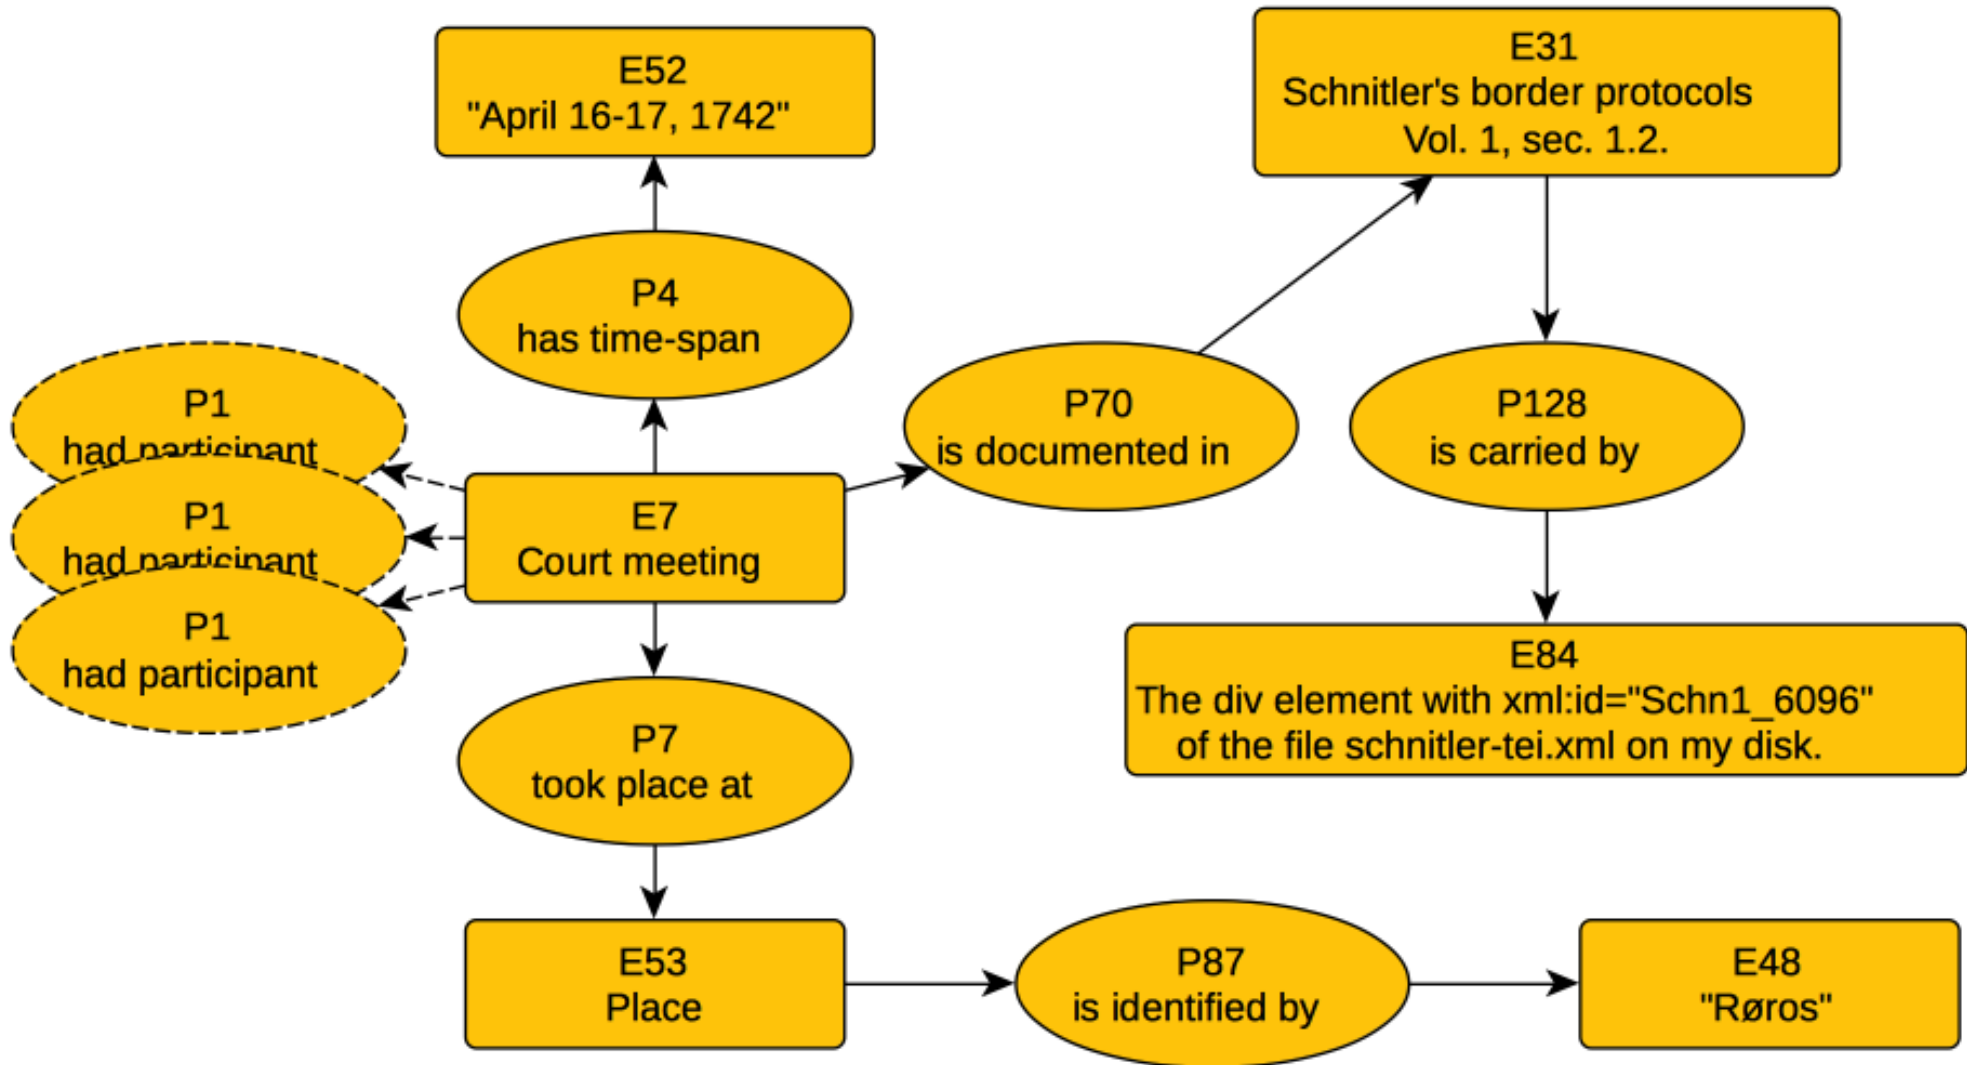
E52
"April 16-17, 1742"

E31
Schnitler's border protocols
Vol. 1, sec. 1.2.

P4
has time-span

P1
had participant

P70
is documented in

P128
is carried by

P1
had participant

E7
Court meeting

P1
had participant

E84
The div element with xml:id="Schn1_6096"
of the file schnitler-tei.xml on my disk.

P7
took place at

E53
Place

P87
is identified by

E48
"Røros"